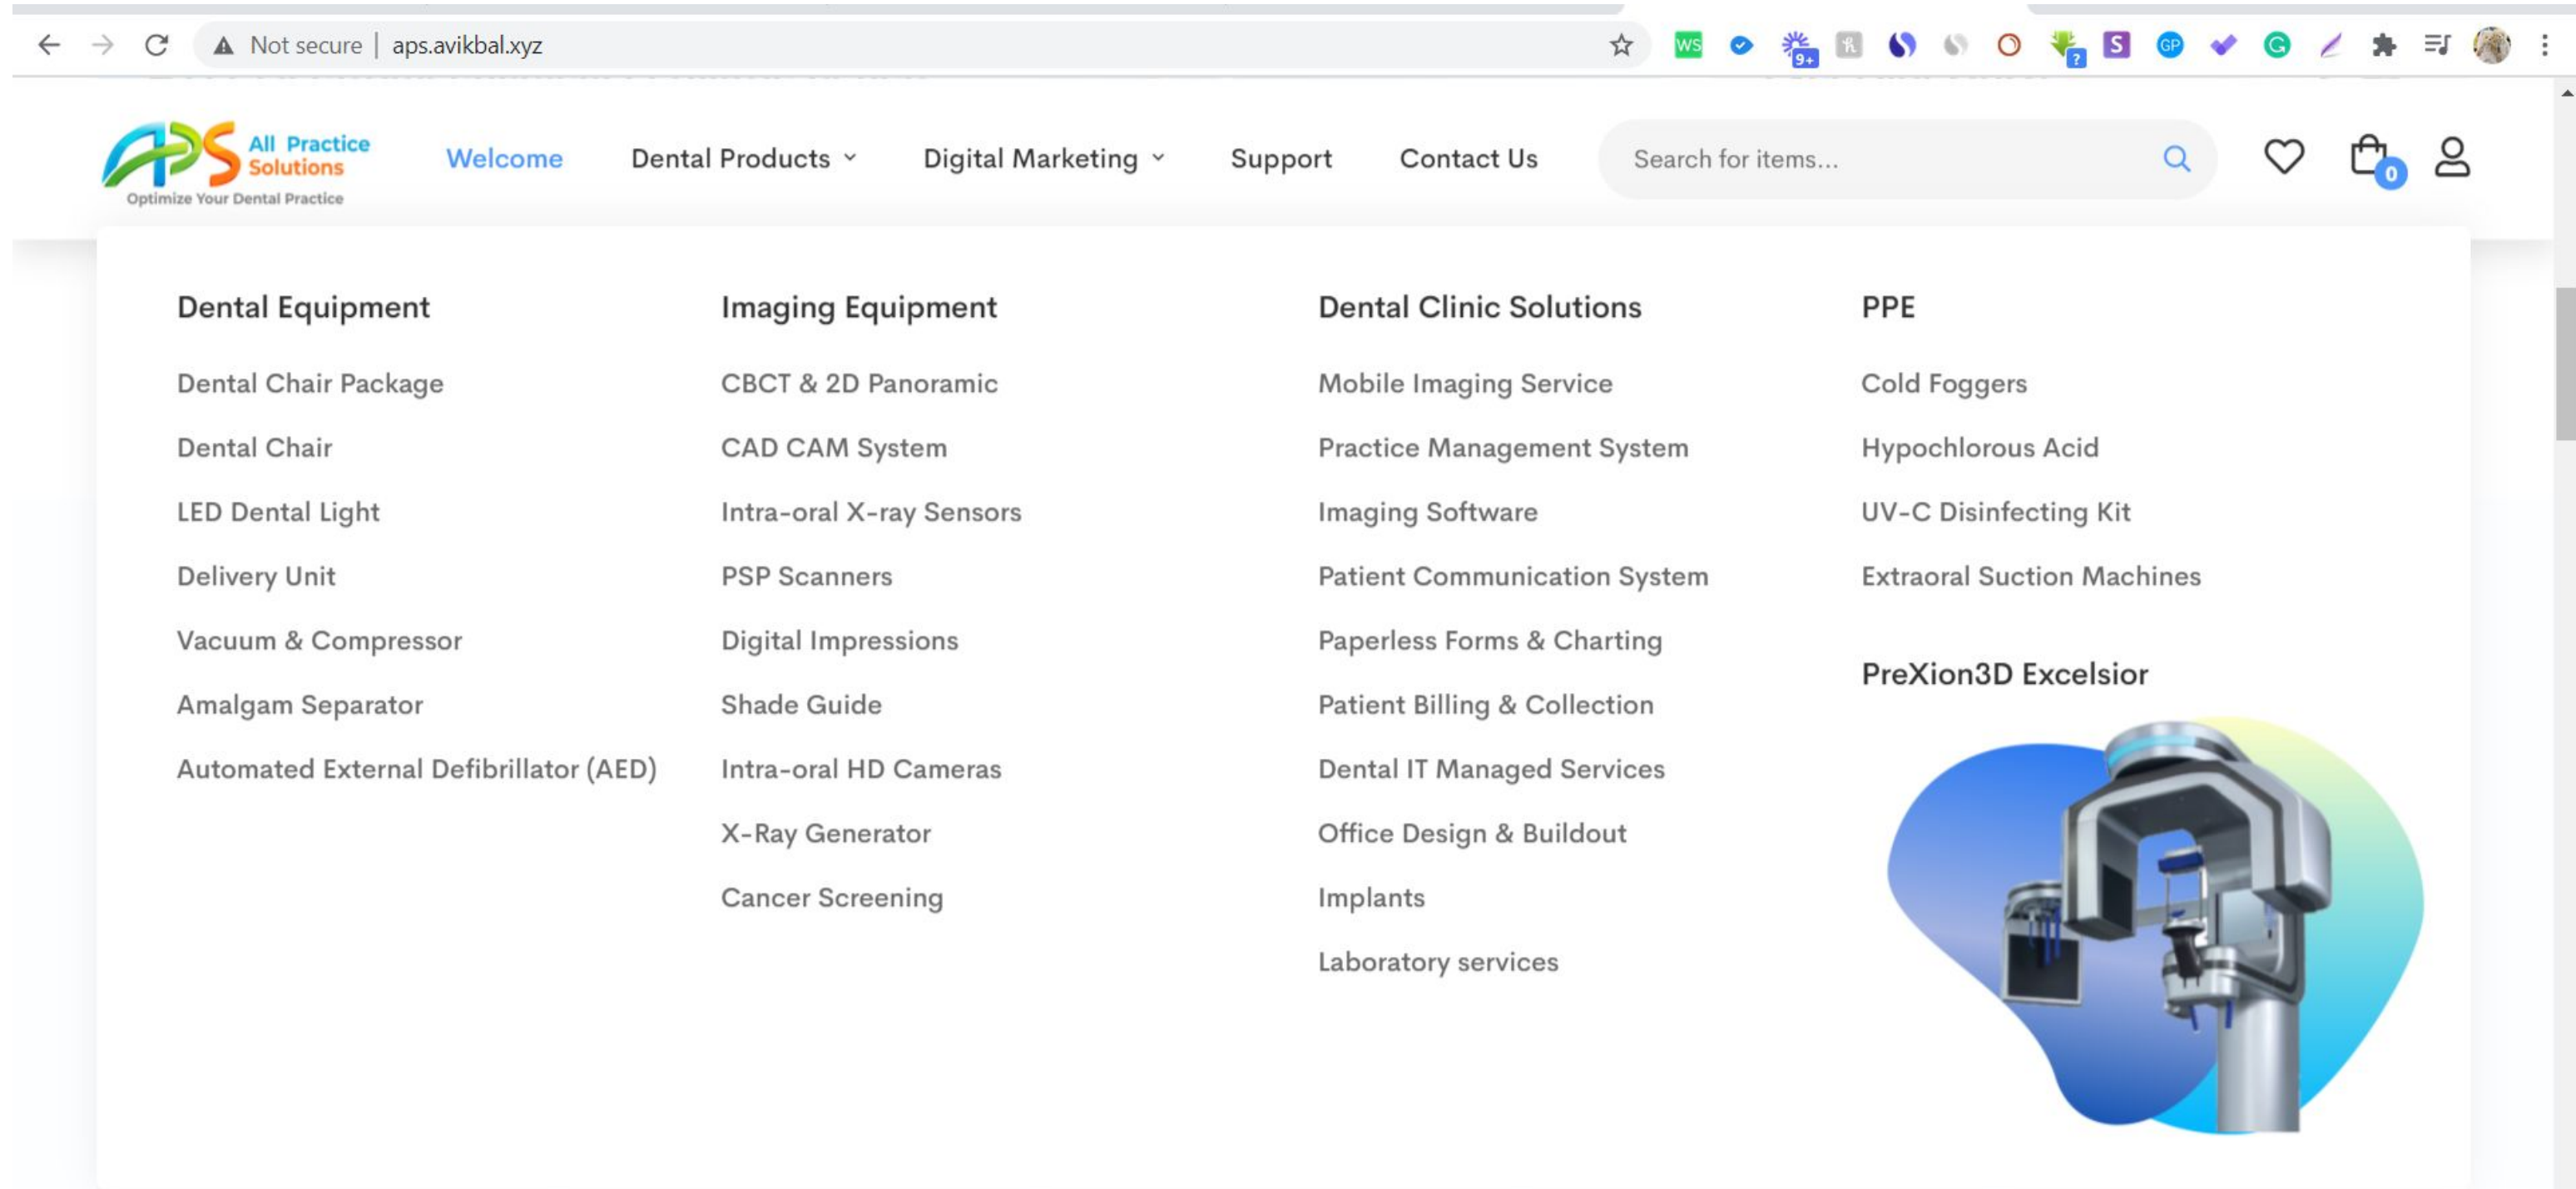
Not secure | aps.avikbal.xyz

WS 9+ ? S GP

APS All Practice Solutions
Optimize Your Dental Practice

Welcome Dental Products Digital Marketing Support Contact Us

Search for items...

0

Dental Equipment

Dental Chair Package

Dental Chair

LED Dental Light

Delivery Unit

Vacuum & Compressor

Amalgam Separator

Automated External Defibrillator (AED)

Imaging Equipment

CBCT & 2D Panoramic

CAD CAM System

Intra-oral X-ray Sensors

PSP Scanners

Digital Impressions

Shade Guide

Intra-oral HD Cameras

X-Ray Generator

Cancer Screening

Dental Clinic Solutions

Mobile Imaging Service

Practice Management System

Imaging Software

Patient Communication System

Paperless Forms & Charting

Patient Billing & Collection

Dental IT Managed Services

Office Design & Buildout

Implants

Laboratory services

PPE

Cold Foggers

Hypochlorous Acid

UV-C Disinfecting Kit

Extraoral Suction Machines

PreXion3D Excelsior